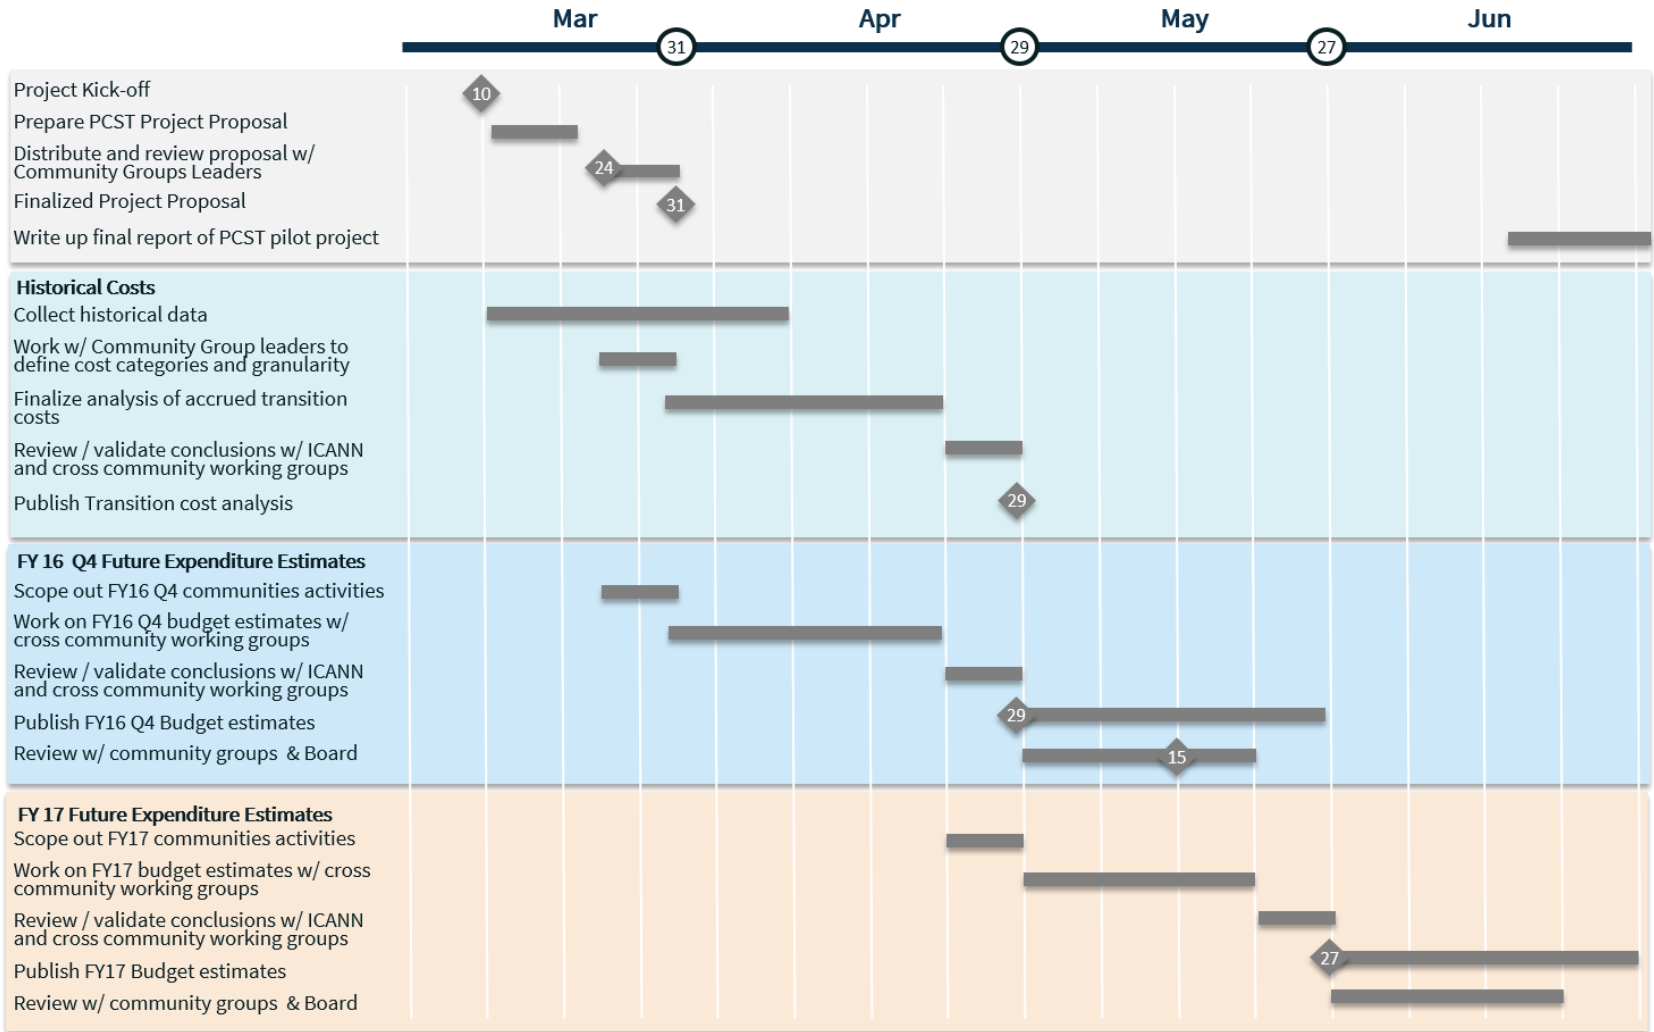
Mar 31 Apr 29 May 27 Jun

Project Kick-off 10

Prepare PCST Project Proposal

Distribute and review proposal w/ Community Groups Leaders 24

Finalized Project Proposal 31

Write up final report of PCST pilot project

Historical Costs

Collect historical data

Work w/ Community Group leaders to define cost categories and granularity

Finalize analysis of accrued transition costs

Review / validate conclusions w/ ICANN and cross community working groups

Publish Transition cost analysis 29

FY 16 Q4 Future Expenditure Estimates

Scope out FY16 Q4 communities activities

Work on FY16 Q4 budget estimates w/ cross community working groups

Review / validate conclusions w/ ICANN and cross community working groups

Publish FY16 Q4 Budget estimates 29

Review w/ community groups & Board 15

FY 17 Future Expenditure Estimates

Scope out FY17 communities activities

Work on FY17 budget estimates w/ cross community working groups

Review / validate conclusions w/ ICANN and cross community working groups

Publish FY17 Budget estimates 27

Review w/ community groups & Board